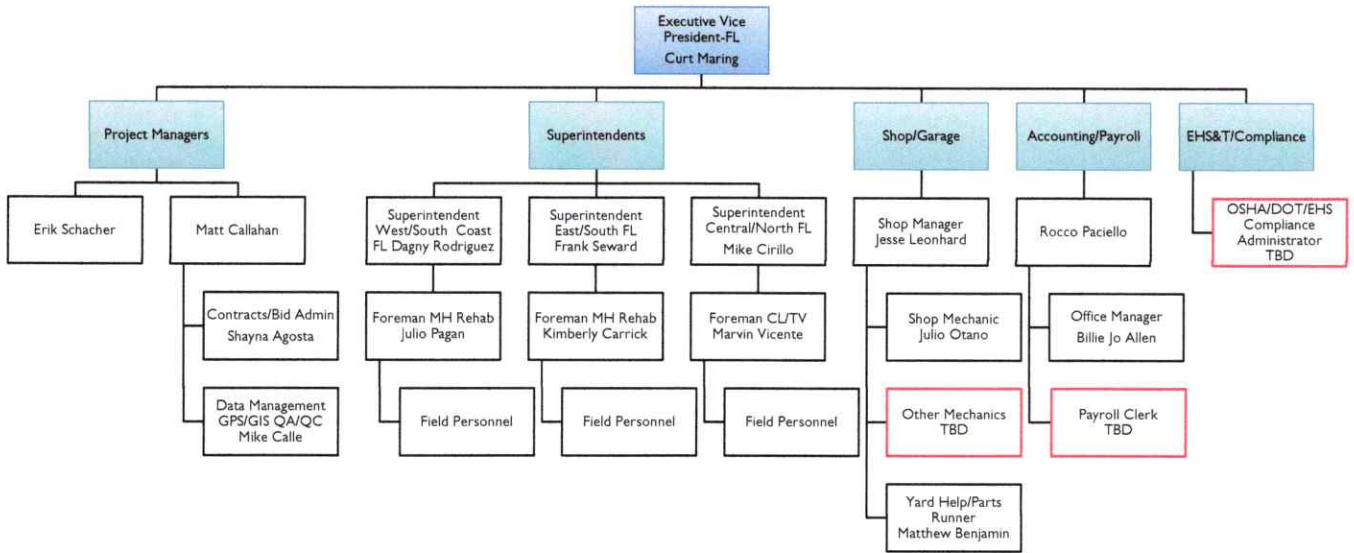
Executive Vice President-FL
Curt Maring

Project Managers

Erik Schacher

Matt Callahan

Contracts/Bid Admin
Shayna Agosta

Data Management
GPS/GIS QA/QC
Mike Calle

Superintendents

Superintendent West/South Coast FL Dagny Rodriguez

Foreman MH Rehab
Julio Pagan

Field Personnel

Superintendent East/South FL
Frank Seward

Foreman MH Rehab
Kimberly Carrick

Field Personnel

Superintendent Central/North FL
Mike Cirillo

Foreman CL/TV
Marvin Vicente

Field Personnel

Shop/Garage

Shop Manager
Jesse Leonhard

Shop Mechanic
Julio Otano

Other Mechanics
TBD

Yard Help/Parts Runner
Matthew Benjamin

Accounting/Payroll

Rocco Paciello

Office Manager
Billie Jo Allen

Payroll Clerk
TBD

EHS&T/Compliance

OSHA/DOT/EHS Compliance Administrator
TBD